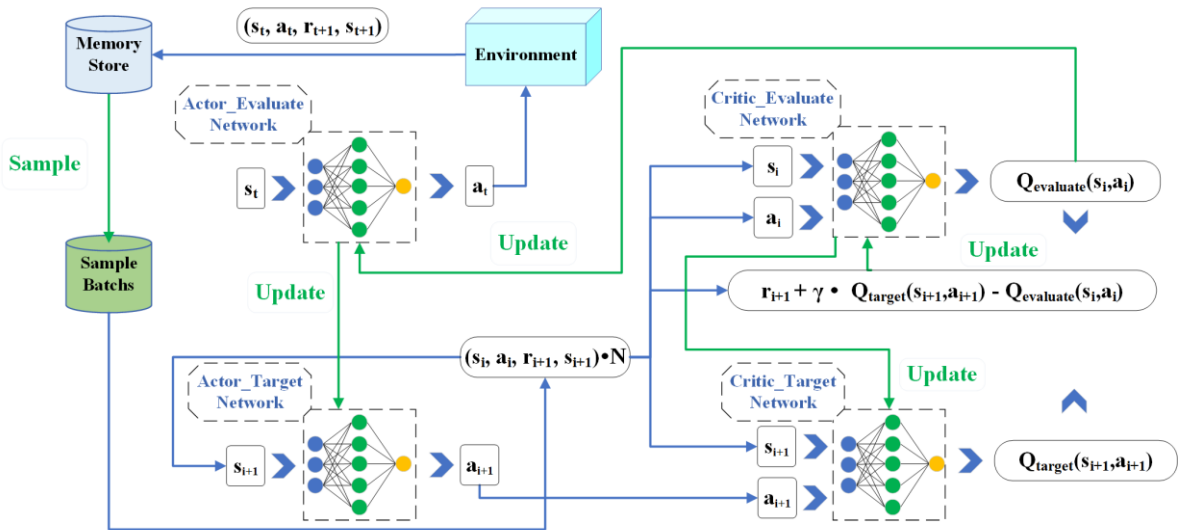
$(s_t, a_t, r_{t+1}, s_{t+1})$

Memory Store

Environment

Actor_Evaluate Network

Critic_Evaluate Network

Sample

$s_t$

$a_t$

$s_i$

$a_i$

$Q_{evaluate}(s_i,a_i)$

Update

Update

Sample Batchs

Update

$r_{i+1} + \gamma \bullet Q_{target}(s_{i+1},a_{i+1}) - Q_{evaluate}(s_i,a_i)$

$(s_i, a_i, r_{i+1}, s_{i+1}) \bullet N$

Update

Actor_Target Network

Critic_Target Network

$s_{i+1}$

$a_{i+1}$

$s_{i+1}$

$a_{i+1}$

$Q_{target}(s_{i+1},a_{i+1})$